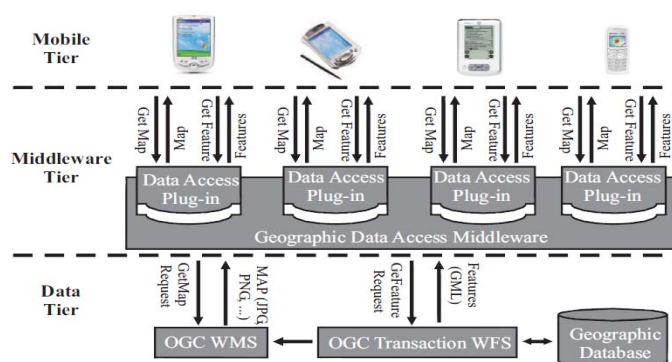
Mobile Tier

Middleware Tier

Get Map
Map
Get Feature
Features

Get Map
Map
Get Feature
Features

Get Map
Map
Get Feature
Features

Get Map
Map
Get Feature
Features

Data Access Plug-in

Data Access Plug-in

Data Access Plug-in

Data Access Plug-in

Geographic Data Access Middleware

Data Tier

GetMap Request
MAP (JPG, PNG, ...)
GetFeature Request
Features (GML)

OGC WMS

OGC Transaction WFS

Geographic Database